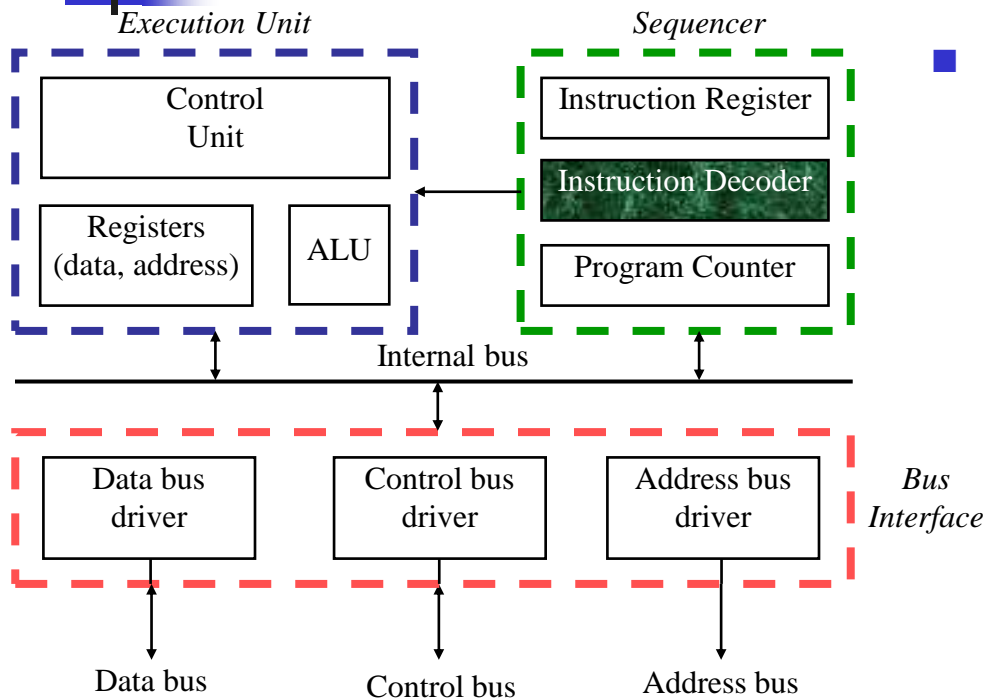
Execution Unit

Sequencer

Control Unit

Registers (data, address)

ALU

Instruction Register

Instruction Decoder

Program Counter

Internal bus

Data bus driver

Control bus driver

Address bus driver

Bus Interface

Data bus

Control bus

Address bus